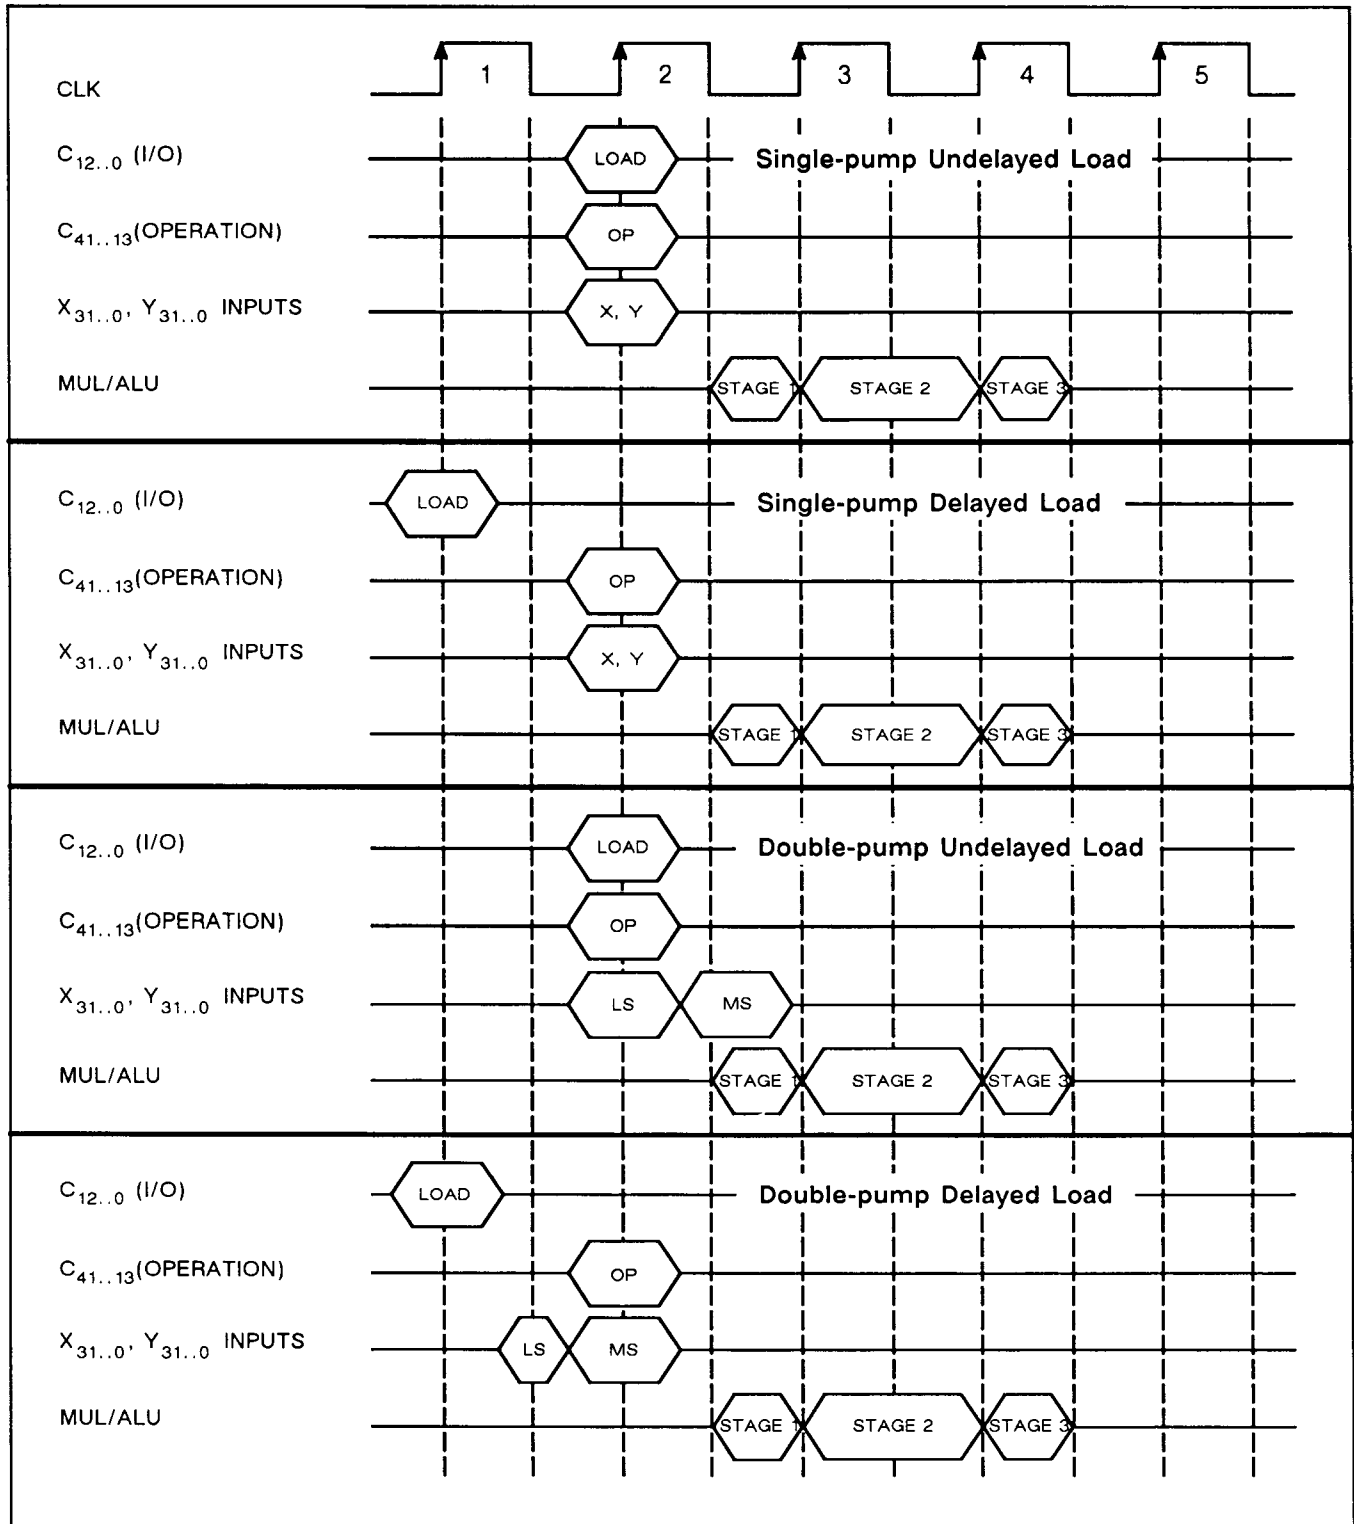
CLK

1 2 3 4 5

$C_{12..0}$ (I/O)

LOAD

Single-pump Undelayed Load

$C_{41..13}$(OPERATION)

OP

$X_{31..0}$, $Y_{31..0}$ INPUTS

X, Y

MUL/ALU

STAGE 1 STAGE 2 STAGE 3

$C_{12..0}$ (I/O)

LOAD

Single-pump Delayed Load

$C_{41..13}$(OPERATION)

OP

$X_{31..0}$, $Y_{31..0}$ INPUTS

X, Y

MUL/ALU

STAGE 1 STAGE 2 STAGE 3

$C_{12..0}$ (I/O)

LOAD

Double-pump Undelayed Load

$C_{41..13}$(OPERATION)

OP

$X_{31..0}$, $Y_{31..0}$ INPUTS

LS MS

MUL/ALU

STAGE 1 STAGE 2 STAGE 3

$C_{12..0}$ (I/O)

LOAD

Double-pump Delayed Load

$C_{41..13}$(OPERATION)

OP

$X_{31..0}$, $Y_{31..0}$ INPUTS

LS MS

MUL/ALU

STAGE 1 STAGE 2 STAGE 3